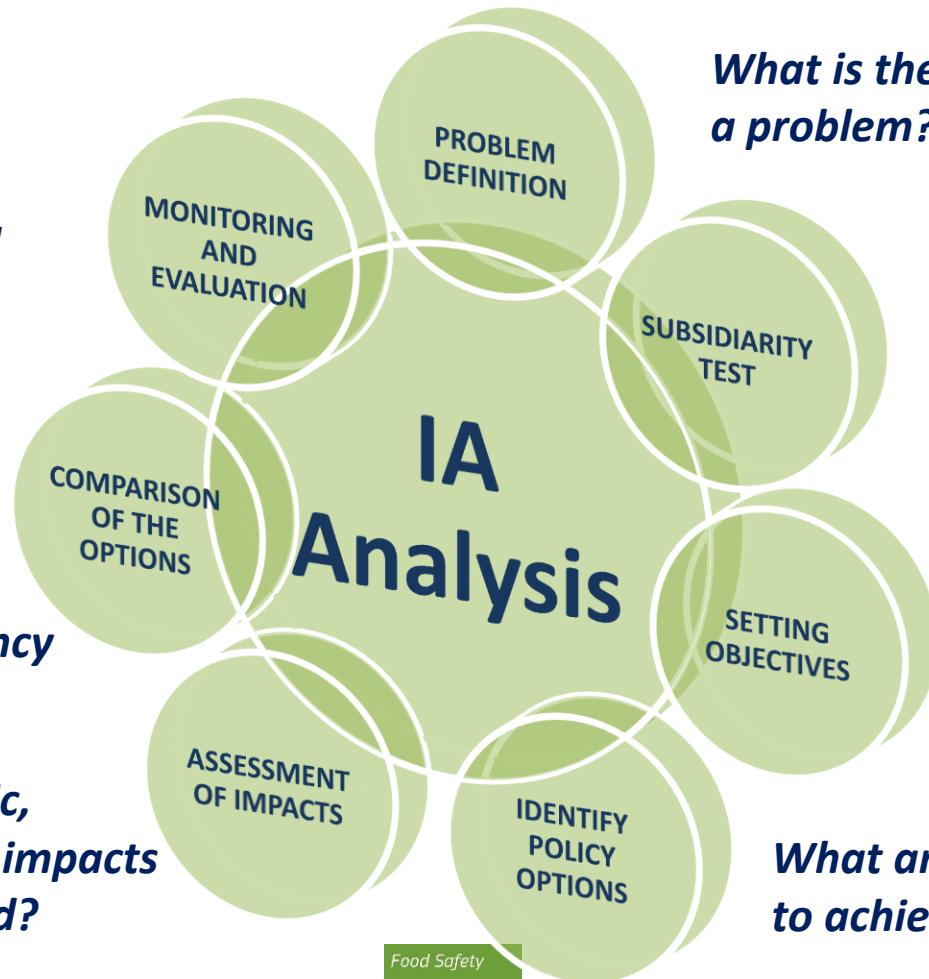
What is the
a problem?

MONITORING AND EVALUATION

PROBLEM DEFINITION

SUBSIDIARITY TEST

IA Analysis

COMPARISON OF THE OPTIONS

SETTING OBJECTIVES

ASSESSMENT OF IMPACTS

IDENTIFY POLICY OPTIONS

ncy

c,
impacts
d?

What ar
to achie

Food Safety